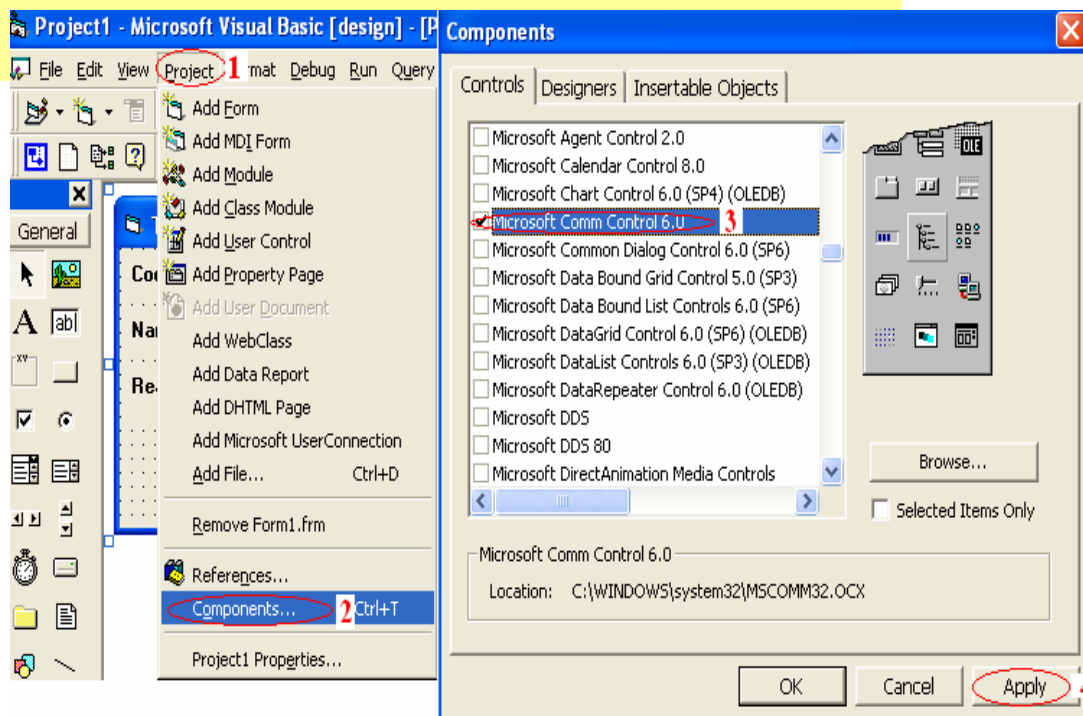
Project1 - Microsoft Visual Basic [design] - [P

File Edit View Project 1 rmat Debug Run Query

General

Co
Na
Re

Add Form
Add MDI Form
Add Module
Add Class Module
Add User Control
Add Property Page
Add User Document
Add WebClass
Add Data Report
Add DHTML Page
Add Microsoft UserConnection
Add File... Ctrl+D
Remove Form1.frm
References...
Components... 2 Ctrl+T
Project1 Properties...

Components

Controls | Designers | Insertable Objects

Microsoft Agent Control 2.0
Microsoft Calendar Control 8.0
Microsoft Chart Control 6.0 (SP4) (OLEDB)
Microsoft Comm Control 6.0 3
Microsoft Common Dialog Control 6.0 (SP6)
Microsoft Data Bound Grid Control 5.0 (SP3)
Microsoft Data Bound List Controls 6.0 (SP6)
Microsoft DataGrid Control 6.0 (SP6) (OLEDB)
Microsoft DataList Controls 6.0 (SP3) (OLEDB)
Microsoft DataRepeater Control 6.0 (OLEDB)
Microsoft DDS
Microsoft DDS 80
Microsoft DirectAnimation Media Controls

OLE

Browse...

Selected Items Only

Microsoft Comm Control 6.0
Location: C:\WINDOWS\system32\MSCOMM32.OCX

OK Cancel Apply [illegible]